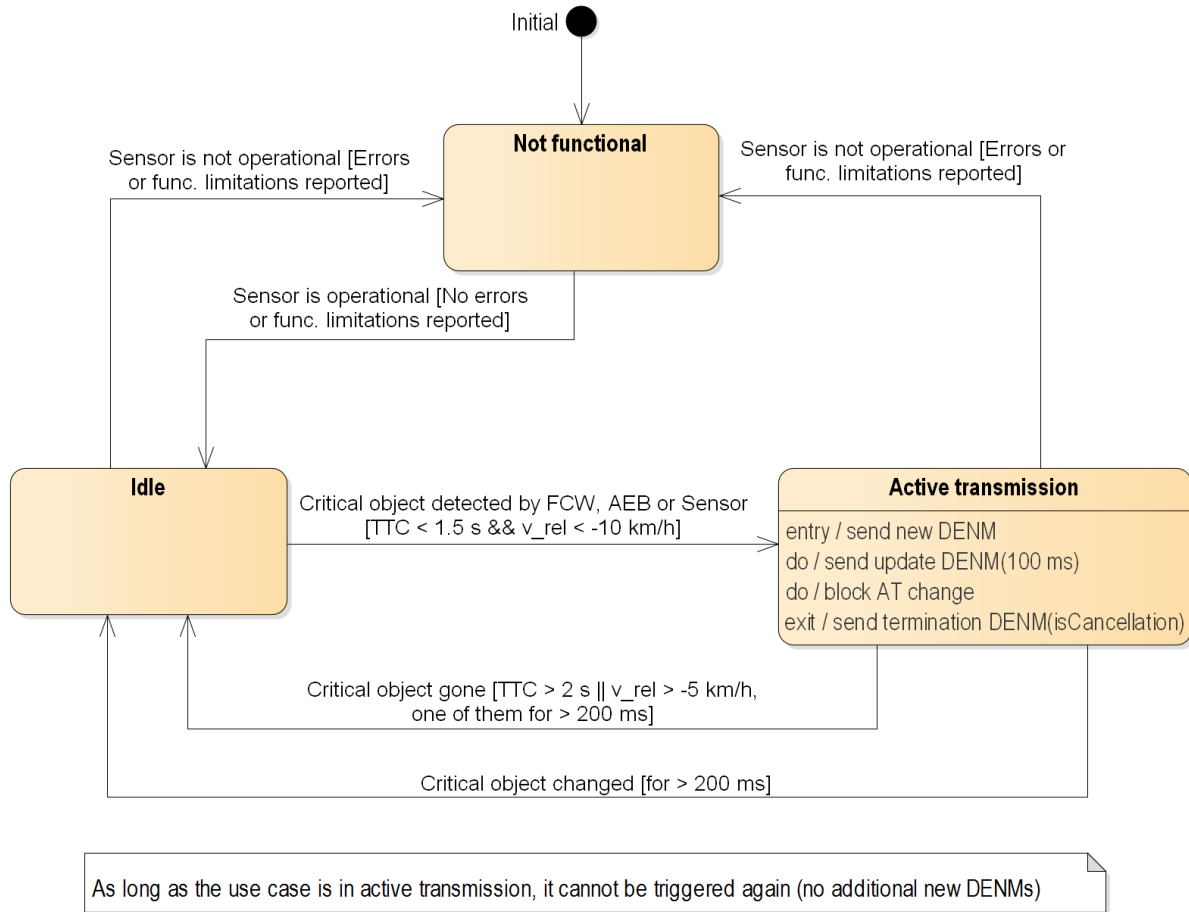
Initial

Not functional

Sensor is not operational [Errors or func. limitations reported]

Sensor is not operational [Errors or func. limitations reported]

Sensor is operational [No errors or func. limitations reported]

Idle

Critical object detected by FCW, AEB or Sensor [TTC < 1.5 s && v_rel < -10 km/h]

Active transmission

entry / send new DENM
do / send update DENM(100 ms)
do / block AT change
exit / send termination DENM(isCancellation)

Critical object gone [TTC > 2 s || v_rel > -5 km/h, one of them for > 200 ms]

Critical object changed [for > 200 ms]

As long as the use case is in active transmission, it cannot be triggered again (no additional new DENMs)